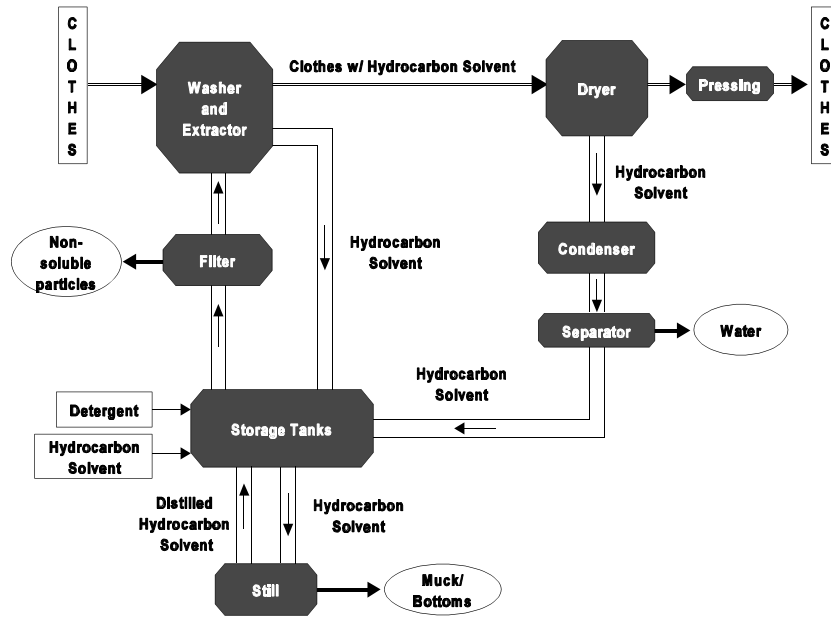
C
L
O
T
H
E
S

Washer and Extractor

Clothes w/ Hydrocarbon Solvent

Dryer

Pressing

C
L
O
T
H
E
S

Hydrocarbon Solvent

Non-soluble particles

Filter

Hydrocarbon Solvent

Condenser

Separator

Water

Hydrocarbon Solvent

Detergent

Storage Tanks

Hydrocarbon Solvent

Distilled Hydrocarbon Solvent

Hydrocarbon Solvent

Still

Muck/ Bottoms